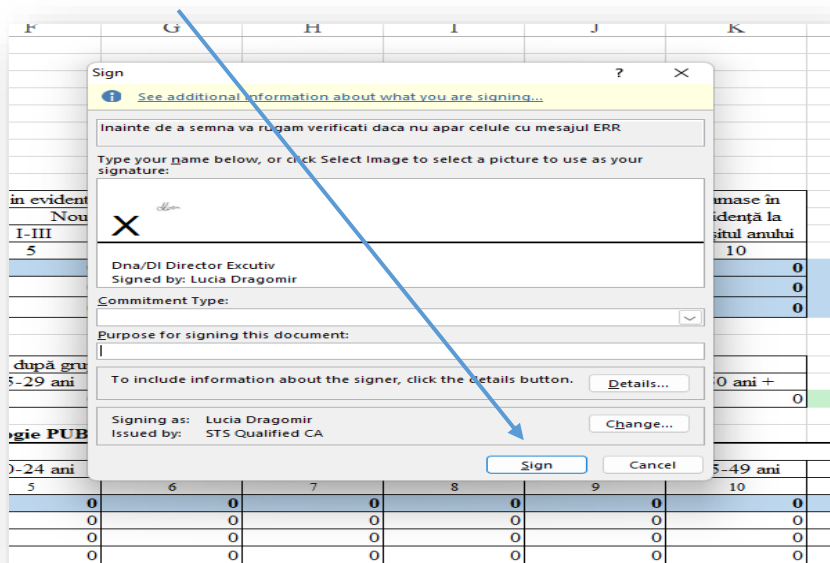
F G H I J K

Sign ? ✕

See additional information about what you are signing...

Inainte de a semna va rugam verificati daca nu apar celule cu mesajul ERR

Type your name below, or click Select Image to select a picture to use as your signature:

X

Dna/Dl Director Excutiv
Signed by: Lucia Dragomir

Commitment Type:

Purpose for signing this document:

To include information about the signer, click the details button. Details...

Signing as: Lucia Dragomir
Issued by: STS Qualified CA

Change...

Sign Cancel

in evident
Nou
I-III
5

rămase în
evidență la
sfârșitul anului
10
0
0
0

după gru
5-29 ani
0 ani +
0

ogie PUB

0-24 ani
5-49 ani

| 5 | 6 | 7 | 8 | 9 | 10 |
|---|---|---|---|---|---|
| 0 | 0 | 0 | 0 | 0 | 0 |
| 0 | 0 | 0 | 0 | 0 | 0 |
| 0 | 0 | 0 | 0 | 0 | 0 |
| 0 | 0 | 0 | 0 | 0 | 0 |